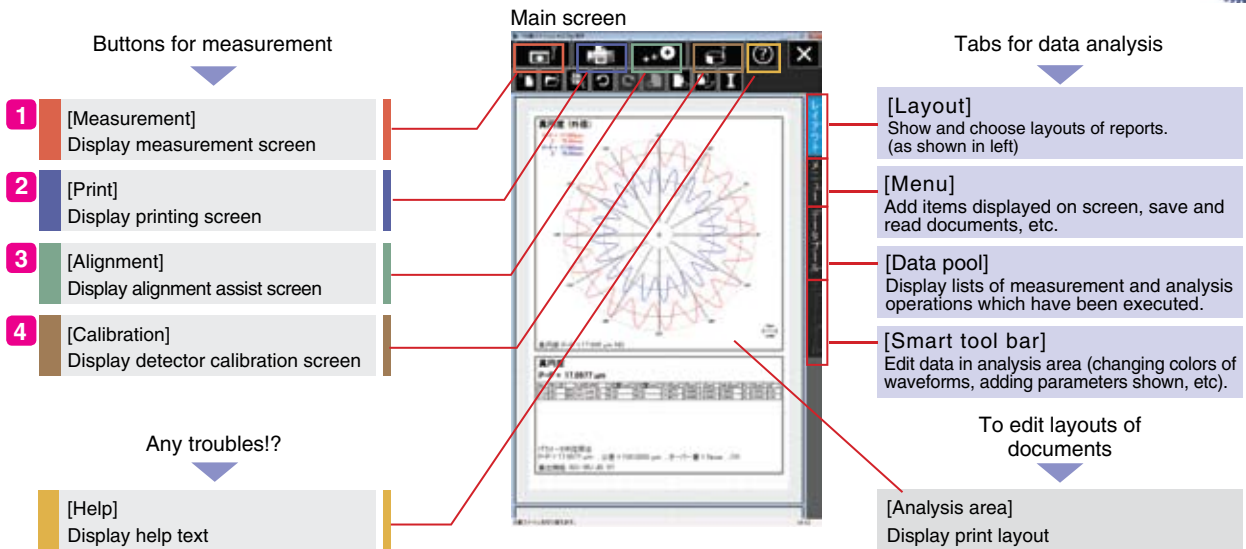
Main screen

Buttons for measurement

1 [Measurement]
Display measurement screen

2 [Print]
Display printing screen

3 [Alignment]
Display alignment assist screen

4 [Calibration]
Display detector calibration screen

Any troubles!?

[Help]
Display help text

Tabs for data analysis

[Layout]
Show and choose layouts of reports. (as shown in left)

[Menu]
Add items displayed on screen, save and read documents, etc.

[Data pool]
Display lists of measurement and analysis operations which have been executed.

[Smart tool bar]
Edit data in analysis area (changing colors of waveforms, adding parameters shown, etc).

To edit layouts of documents

[Analysis area]
Display print layout